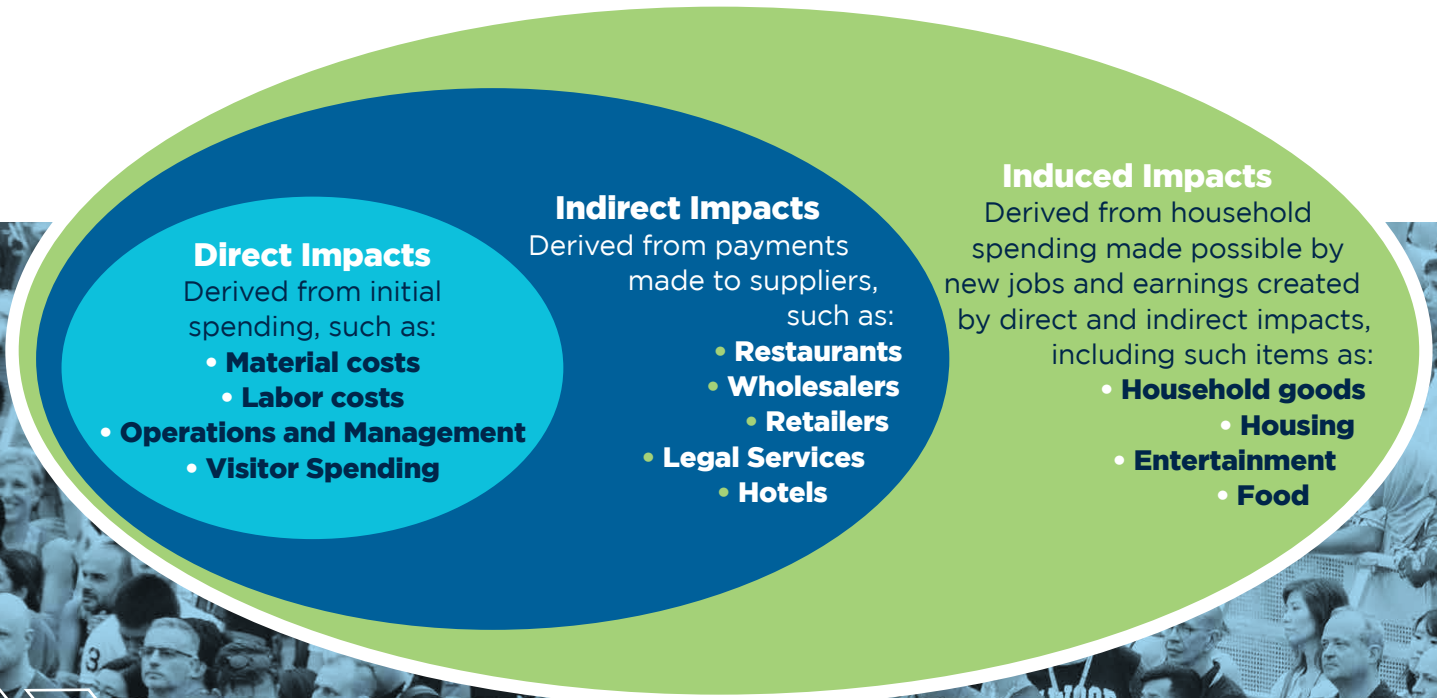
Direct Impacts
Derived from initial spending, such as:
• Material costs
• Labor costs
• Operations and Management
• Visitor Spending

Indirect Impacts
Derived from payments made to suppliers, such as:
• Restaurants
• Wholesalers
• Retailers
• Legal Services
• Hotels

Induced Impacts
Derived from household spending made possible by new jobs and earnings created by direct and indirect impacts, including such items as:
• Household goods
• Housing
• Entertainment
• Food